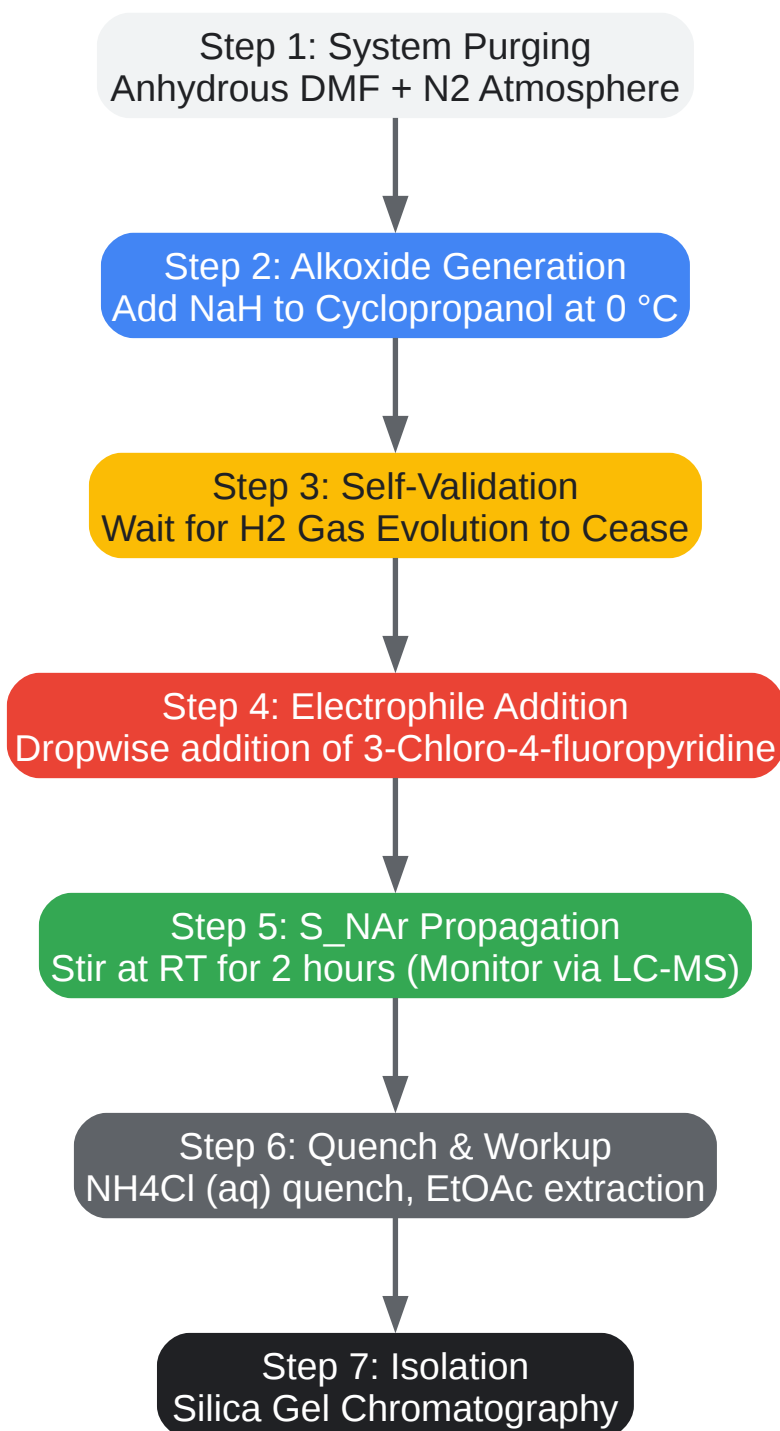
Step 1: System Purging
Anhydrous DMF + N2 Atmosphere

Step 2: Alkoxide Generation
Add NaH to Cyclopropanol at 0 °C

Step 3: Self-Validation
Wait for H2 Gas Evolution to Cease

Step 4: Electrophile Addition
Dropwise addition of 3-Chloro-4-fluoropyridine

Step 5: S_NAr Propagation
Stir at RT for 2 hours (Monitor via LC-MS)

Step 6: Quench & Workup
NH4Cl (aq) quench, EtOAc extraction

Step 7: Isolation
Silica Gel Chromatography